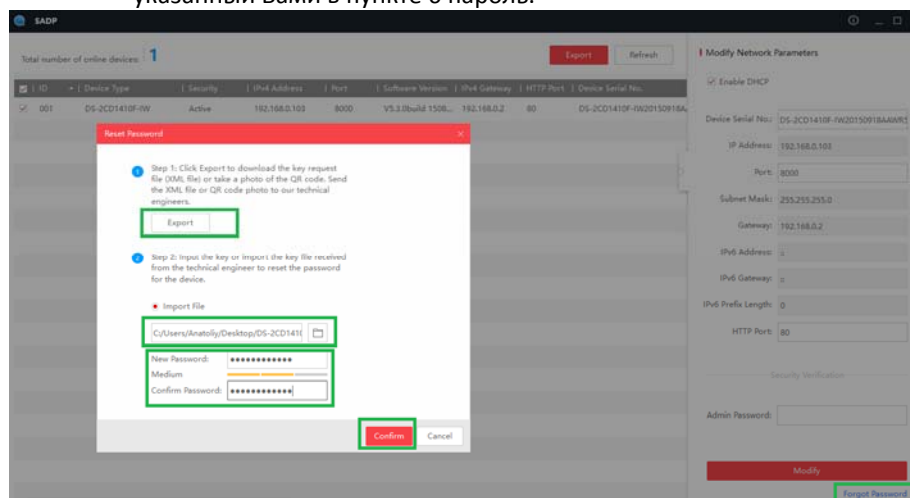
указанный Вами в пункте 6 пароль.

SADP

Total number of online devices: 1

Export Refresh

| ID | Device Type | Security | IPv4 Address | Port | Software Version | IPv4 Gateway | HTTP Port | Device Serial No. |
|---|---|---|---|---|---|---|---|---|
| 001 | DS-2CD1410F-IW | Active | 192.168.0.103 | 8000 | V5.3.0build 1508... | 192.168.0.2 | 80 | DS-2CD1410F-IW20150918A... |

Reset Password

Step 1: Click Export to download the key request file (XML file) or take a photo of the QR code. Send the XML file or QR code photo to our technical engineers.

Export

Step 2: Input the key or import the key file received from the technical engineer to reset the password for the device.

Import File

C:/Users/Anatoliy/Desktop/DS-2CD141(

New Password: ••••••••••••
Medium
Confirm Password: ••••••••••••

Confirm Cancel

Modify Network Parameters

Enable DHCP

Device Serial No.: DS-2CD1410F-IW20150918AAWR5

IP Address: 192.168.0.103

Port: 8000

Subnet Mask: 255.255.255.0

Gateway: 192.168.0.2

IPv6 Address: ::

IPv6 Gateway: ::

IPv6 Prefix Length: 0

HTTP Port: 80

Security Verification

Admin Password:

Modify

Forgot Password